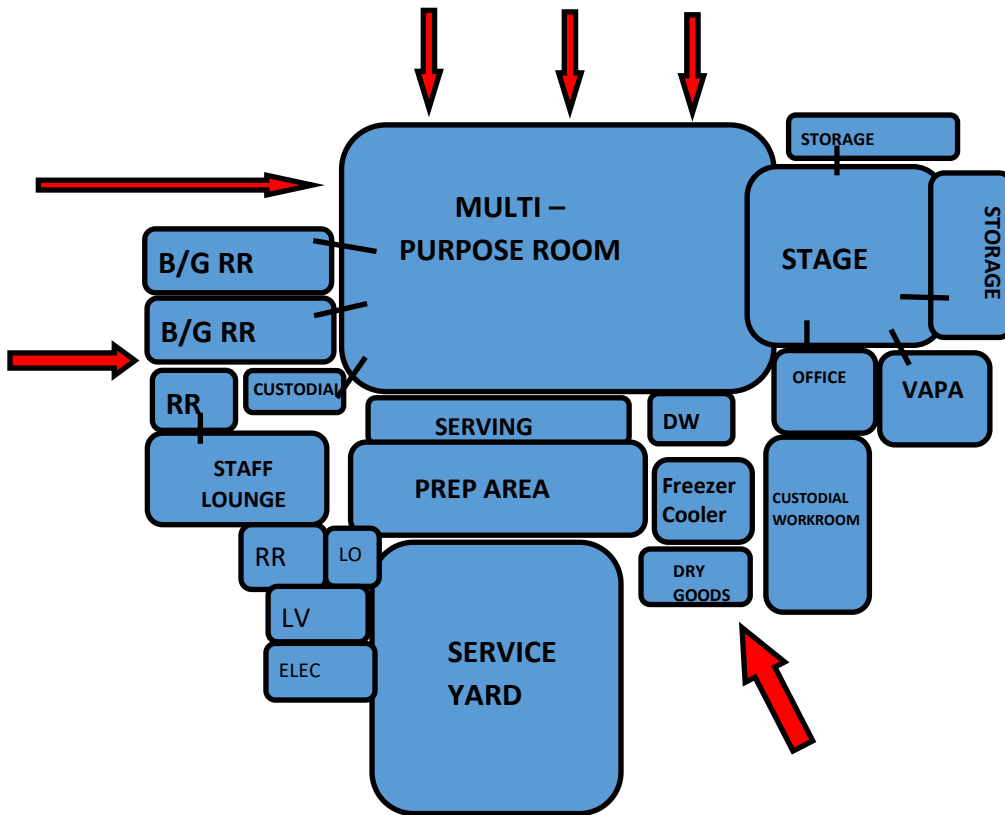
MULTI – PURPOSE ROOM

STORAGE

STAGE

STORAGE

B/G RR

B/G RR

RR

CUSTODIAL

OFFICE

VAPA

SERVING

DW

STAFF LOUNGE

PREP AREA

Freezer Cooler

CUSTODIAL WORKROOM

RR

LO

DRY GOODS

LV

SERVICE YARD

ELEC